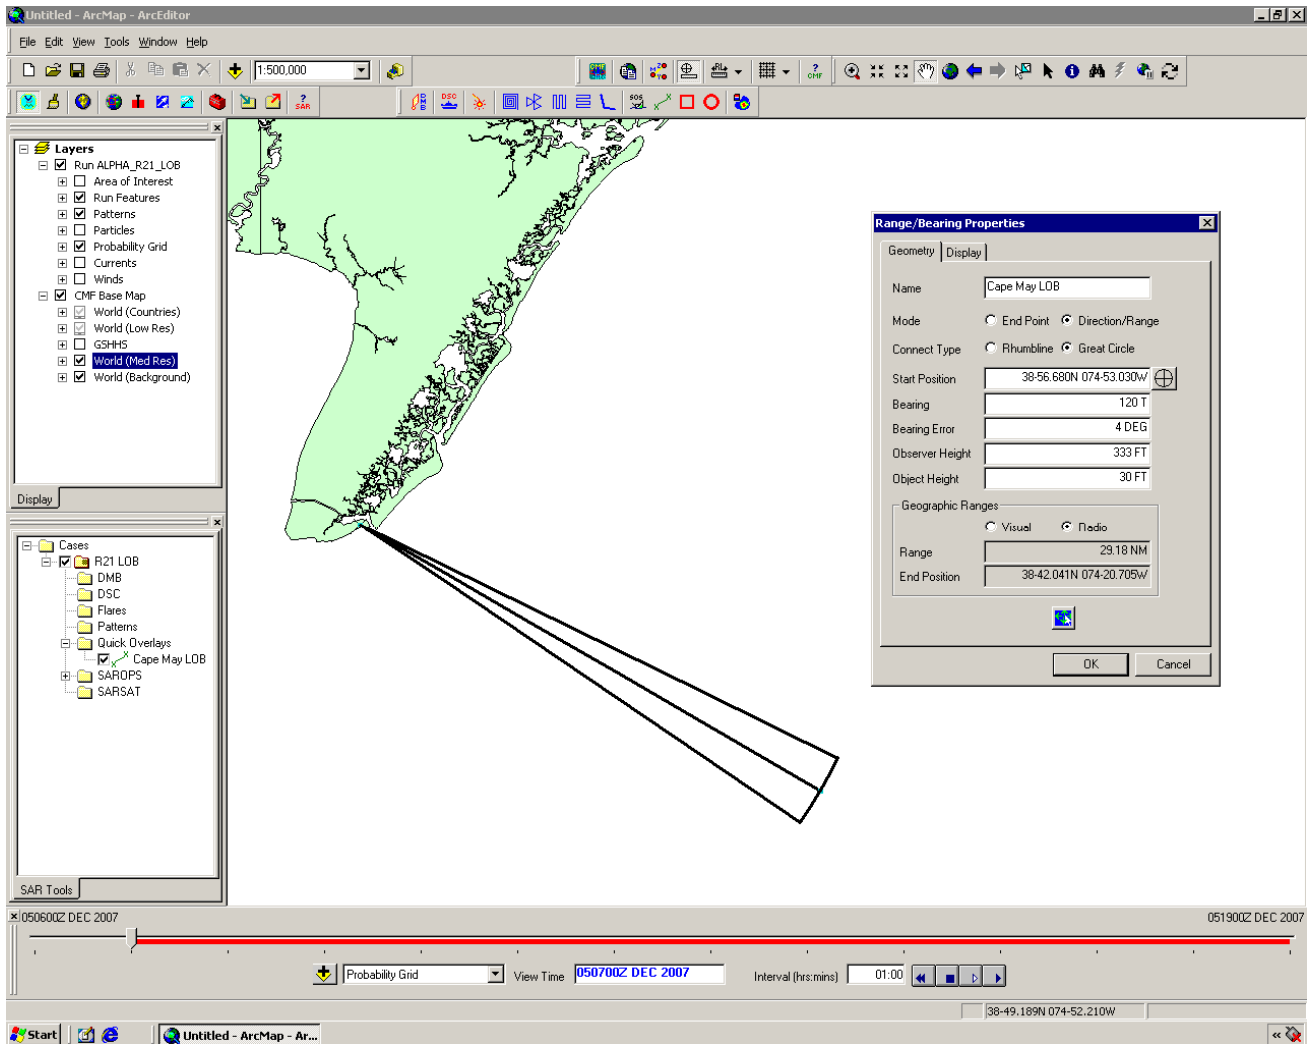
Untitled - ArcMap - ArcEditor

File Edit View Tools Window Help

1:500,000

Layers
Run ALPHA_R21_LOB
Area of Interest
Run Features
Patterns
Particles
Probability Grid
Currents
Winds
CMF Base Map
World (Countries)
World (Low Res)
GSHHS
World (Med Res)
World (Background)

Display

Cases
R21 LOB
DMB
DSC
Flares
Patterns
Quick Overlays
Cape May LOB
SAROPS
SARSAT

SAR Tools

Range/Bearing Properties

Geometry | Display

Name: Cape May LOB
Mode: End Point  Direction/Range
Connect Type: Rhumbline  Great Circle
Start Position: 38-56.680N 074-53.030W
Bearing: 120 T
Bearing Error: 4 DEG
Observer Height: 333 FT
Object Height: 30 FT

Geographic Ranges
Visual  Radio
Range: 29.18 NM
End Position: 38-42.041N 074-20.705W

OK  Cancel

050600Z DEC 2007
051900Z DEC 2007

Probability Grid  View Time 050700Z DEC 2007  Interval (hrs:mins) 01:00

38-49.189N 074-52.210W

Start  Untitled - ArcMap - Ar...